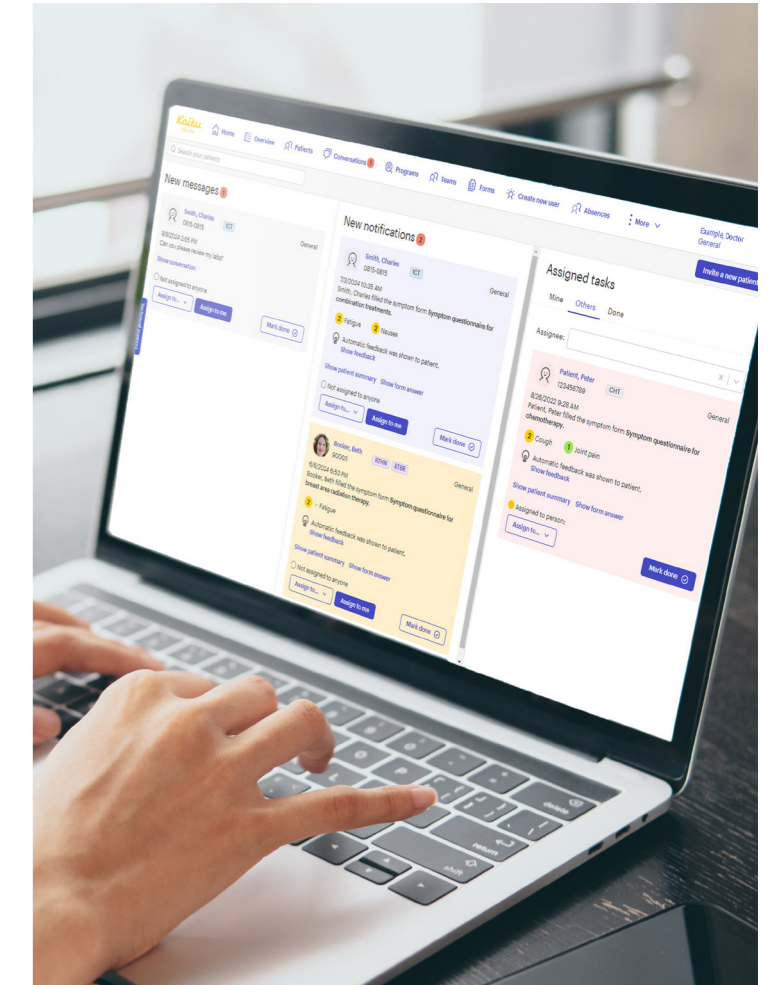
Kaiku Health

Home Overview Patients Conversations 1 Programs Teams Forms Create new user Absences More

Example Doctor General

Search your patients

New messages 1

Smith, Charles
0815-0815
ICT
8/8/2024 3:05 PM
General
Can you please review my labs?
Show conversation
Not assigned to anyone
Assign to...
Assign to me
Mark done

New notifications 2

Smith, Charles
0815-0815
ICT
7/2/2024 10:35 AM
General
Smith, Charles filled the symptom form Symptom questionnaire for combination treatments.
2 Fatigue 2 Nausea
Automatic feedback was shown to patient.
Show feedback
Show patient summary Show form answer
Not assigned to anyone
Assign to...
Assign to me
Mark done

Booker, Beth
900003
RTHN RTBR
6/6/2024 8:53 PM
General
Booker, Beth filled the symptom form Symptom questionnaire for breast area radiation therapy.
2 Fatigue
Automatic feedback was shown to patient.
Show feedback
Show patient summary Show form answer
Not assigned to anyone
Assign to...
Assign to me
Mark done

Assigned tasks
Invite a new patient
Mine Others Done
Assignee:

Patient, Peter
123456789
CHT
8/26/2022 9:28 AM
General
Patient, Peter filled the symptom form Symptom questionnaire for chemotherapy.
2 Cough 1 Joint pain
Automatic feedback was shown to patient.
Show feedback
Show patient summary Show form answer
Assigned to person
Assign to...
Mark done